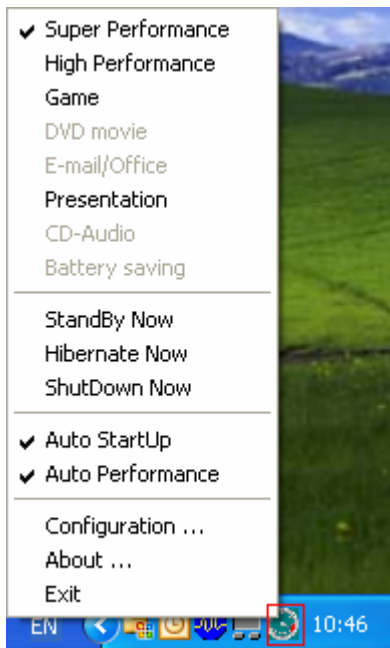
✔ Super Performance
High Performance
Game
DVD movie
E-mail/Office
Presentation
CD-Audio
Battery saving

StandBy Now
Hibernate Now
ShutDown Now

✔ Auto StartUp
✔ Auto Performance

Configuration ...
About ...
Exit

EN 10:46